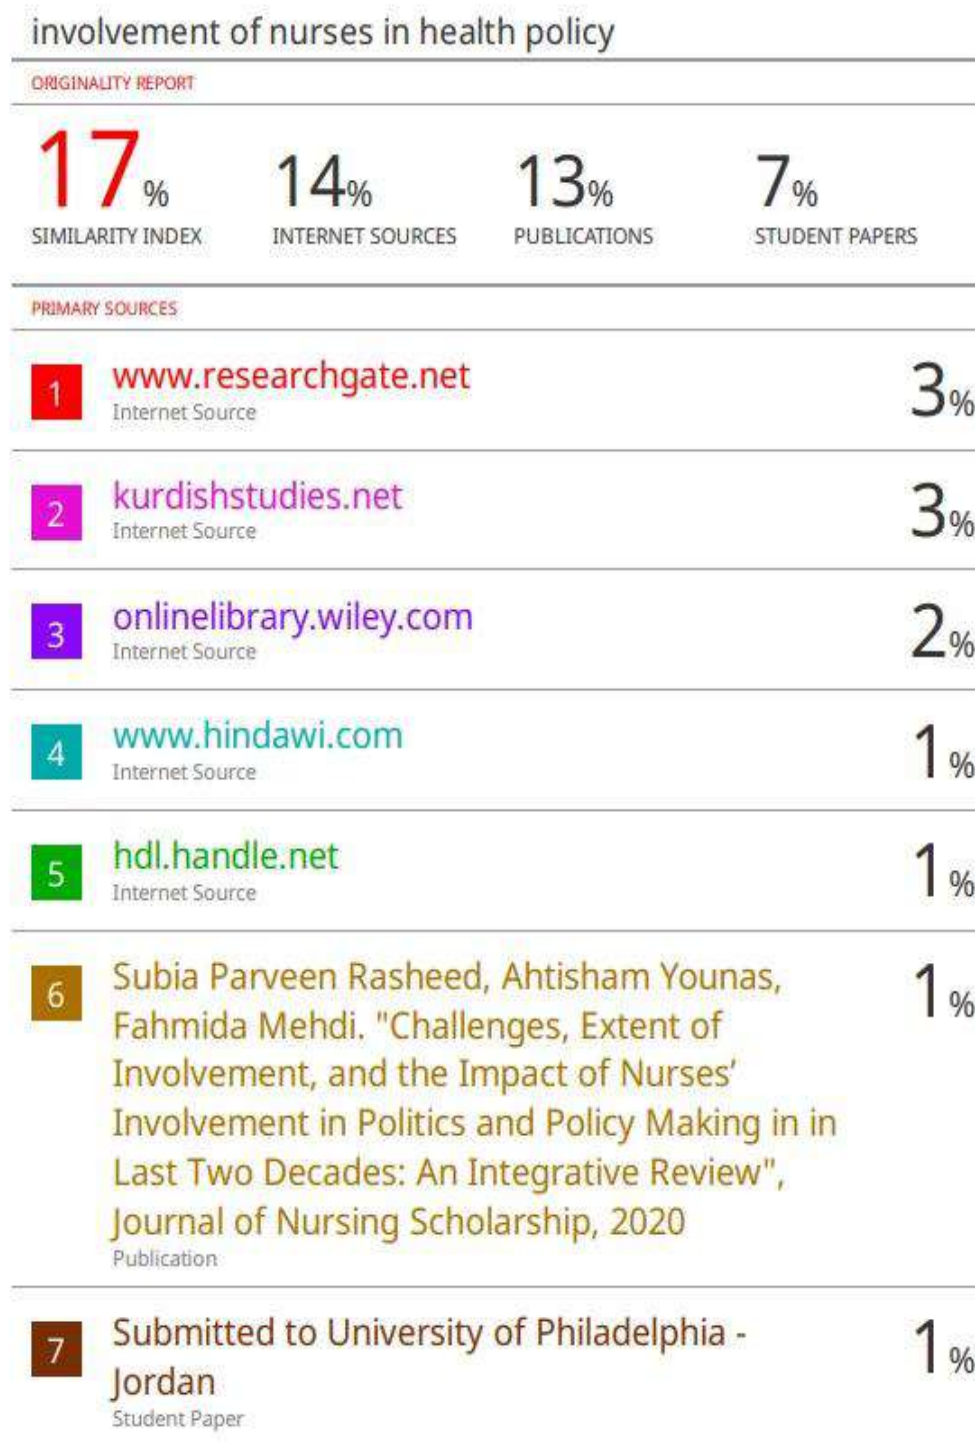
involvement of nurses in health policy

ORIGINALITY REPORT

17% SIMILARITY INDEX

14% INTERNET SOURCES

13% PUBLICATIONS

7% STUDENT PAPERS

PRIMARY SOURCES

| | | |
|---|---|---|
| 1 | www.researchgate.net<br>Internet Source | 3% |
| 2 | kurdishstudies.net<br>Internet Source | 3% |
| 3 | onlinelibrary.wiley.com<br>Internet Source | 2% |
| 4 | www.hindawi.com<br>Internet Source | 1% |
| 5 | hdl.handle.net<br>Internet Source | 1% |
| 6 | Subia Parveen Rasheed, Ahtisham Younas, Fahmida Mehdi. "Challenges, Extent of Involvement, and the Impact of Nurses' Involvement in Politics and Policy Making in in Last Two Decades: An Integrative Review", Journal of Nursing Scholarship, 2020<br>Publication | 1% |
| 7 | Submitted to University of Philadelphia - Jordan<br>Student Paper | 1% |